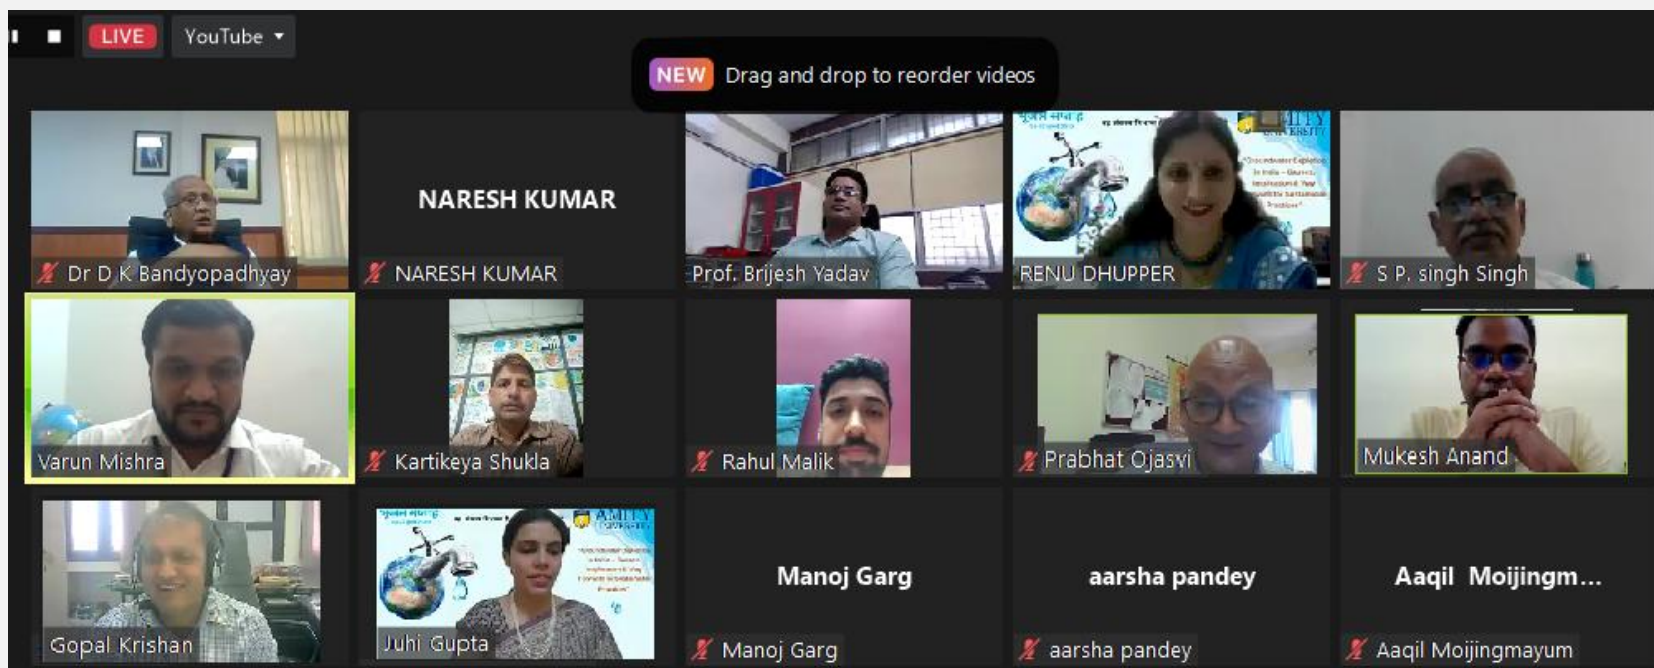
LIVE YouTube

NEW Drag and drop to reorder videos

Dr D K Bandyopadhyay

NARESH KUMAR

NARESH KUMAR

Prof. Brijesh Yadav

RENU DHUPPER

S P. singh Singh

Varun Mishra

Kartikeya Shukla

Rahul Malik

Prabhat Ojasvi

Mukesh Anand

Gopal Krishan

Juhi Gupta

Manoj Garg

Manoj Garg

aarsha pandey

aarsha pandey

Aaqil Moijingm...

Aaqil Moijingmayum